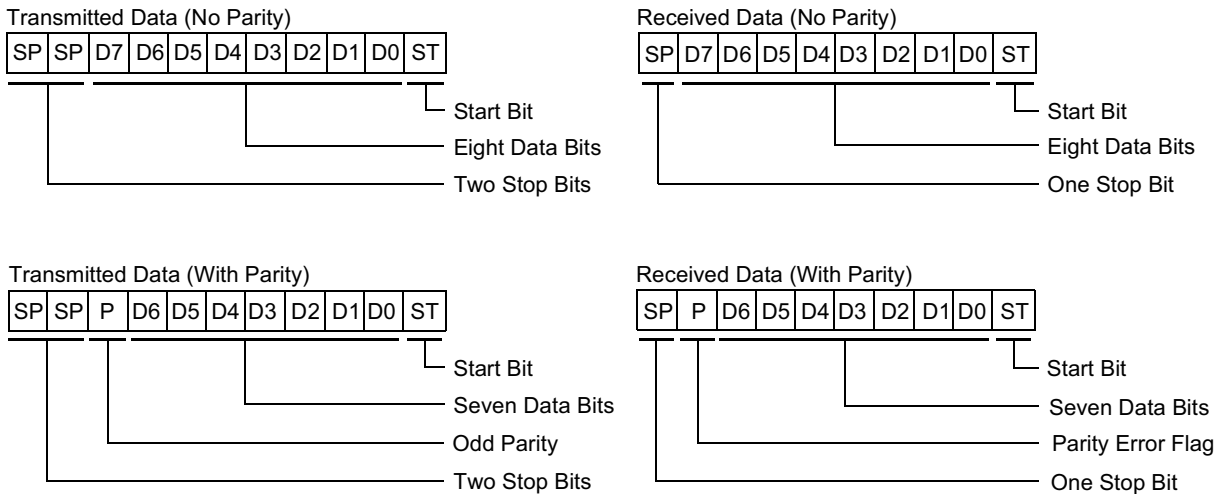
Transmitted Data (No Parity)

| SP | SP | D7 | D6 | D5 | D4 | D3 | D2 | D1 | D0 | ST |
|---|---|---|---|---|---|---|---|---|---|---|

Start Bit
Eight Data Bits
Two Stop Bits

Received Data (No Parity)

| SP | D7 | D6 | D5 | D4 | D3 | D2 | D1 | D0 | ST |
|---|---|---|---|---|---|---|---|---|---|

Start Bit
Eight Data Bits
One Stop Bit

Transmitted Data (With Parity)

| SP | SP | P | D6 | D5 | D4 | D3 | D2 | D1 | D0 | ST |
|---|---|---|---|---|---|---|---|---|---|---|

Start Bit
Seven Data Bits
Odd Parity
Two Stop Bits

Received Data (With Parity)

| SP | P | D6 | D5 | D4 | D3 | D2 | D1 | D0 | ST |
|---|---|---|---|---|---|---|---|---|---|

Start Bit
Seven Data Bits
Parity Error Flag
One Stop Bit